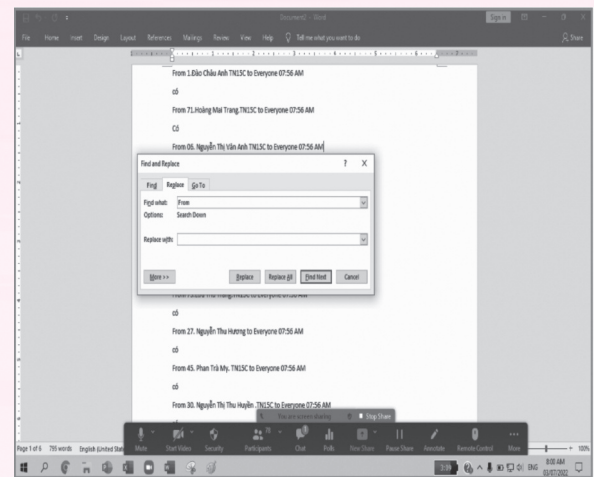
Document2 - Word

Sign in

File Home Insert Design Layout References Mailings Review View Help Tell me what you want to do

Share

From 1.Đào Châu Anh TN15C to Everyone 07:56 AM

có

From 71.Hoàng Mai Trang.TN15C to Everyone 07:56 AM

Có

From 06. Nguyễn Thị Vân Anh TN15C to Everyone 07:56 AM

Find and Replace

?

X

Find Replace Go To

Find what: From

Options: Search Down

Replace with:

More >>

Replace

Replace All

Find Next

Cancel

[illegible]

có

From 27. Nguyễn Thu Hương to Everyone 07:56 AM

có

From 45. Phan Trà My. TN15C to Everyone 07:56 AM

có

From 30. Nguyễn Thị Thu Huyền .TN15C to Everyone 07:56 AM

You are screen sharing

Stop Share

Page 1 of 6 795 words English (United States)

Mute Start Video Security Participants Chat Polls New Share Pause Share Annotate Remote Control More

100%

8:00 AM
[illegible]
ENG